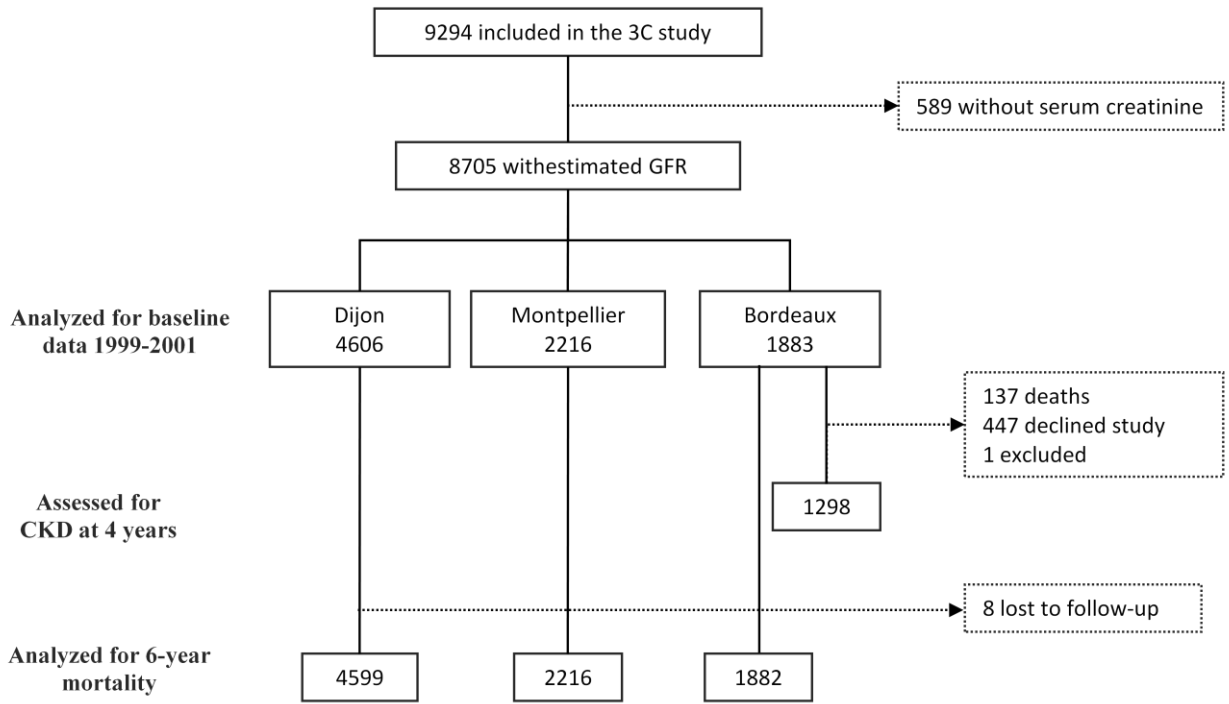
9294 included in the 3C study

589 without serum creatinine

8705 withestimated GFR

Analyzed for baseline data 1999-2001

Dijon
4606

Montpellier
2216

Bordeaux
1883

137 deaths
447 declined study
1 excluded

Assessed for CKD at 4 years

1298

8 lost to follow-up

Analyzed for 6-year mortality

4599

2216

1882